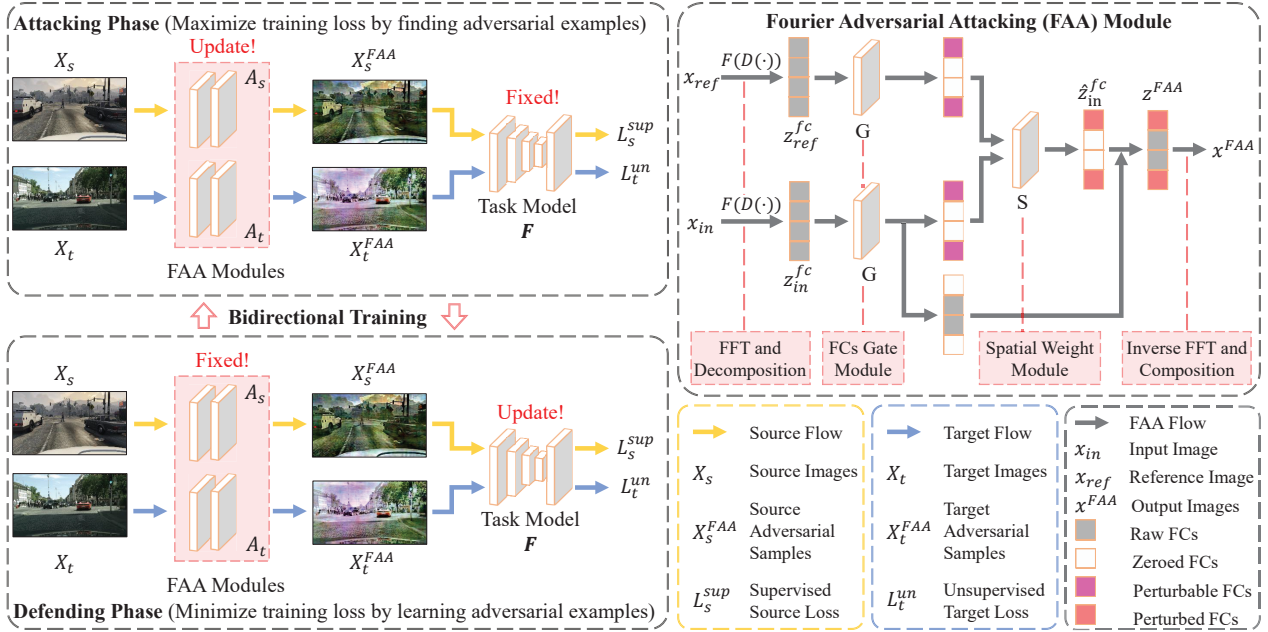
**Attacking Phase** (Maximize training loss by finding adversarial examples)

$X_s$

Update!

$X_s^{FAA}$

Fixed!

$A_s$

$L_s^{sup}$

$L_t^{un}$

$A_t$

Task Model
$\boldsymbol{F}$

$X_t$

$X_t^{FAA}$

FAA Modules

Bidirectional Training

$X_s$

Fixed!

$X_s^{FAA}$

$A_s$

Update!

$L_s^{sup}$

$L_t^{un}$

$A_t$

Task Model
$\boldsymbol{F}$

$X_t$

$X_t^{FAA}$

FAA Modules

**Defending Phase** (Minimize training loss by learning adversarial examples)

**Fourier Adversarial Attacking (FAA) Module**

$x_{ref}$

$F(D(\cdot))$

$z_{ref}^{fc}$

G

$\hat{z}_{in}^{fc}$

$z^{FAA}$

$x^{FAA}$

$x_{in}$

$F(D(\cdot))$

$z_{in}^{fc}$

G

S

FFT and Decomposition

FCs Gate Module

Spatial Weight Module

Inverse FFT and Composition

Source Flow

$X_s$ Source Images

$X_s^{FAA}$ Source Adversarial Samples

$L_s^{sup}$ Supervised Source Loss

Target Flow

$X_t$ Target Images

$X_t^{FAA}$ Target Adversarial Samples

$L_t^{un}$ Unsupervised Target Loss

FAA Flow

$x_{in}$ Input Image

$x_{ref}$ Reference Image

$x^{FAA}$ Output Images

Raw FCs

Zeroed FCs

Perturbable FCs

Perturbed FCs